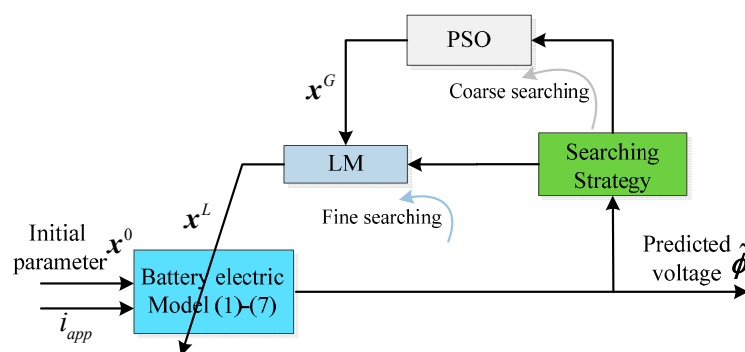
PSO

$\boldsymbol{x}^G$

Coarse searching

LM

Searching Strategy

$\boldsymbol{x}^L$

Fine searching

Initial parameter

$\boldsymbol{x}^0$

Battery electric Model (1)-(7)

$i_{app}$

Predicted voltage $\hat{\phi}$